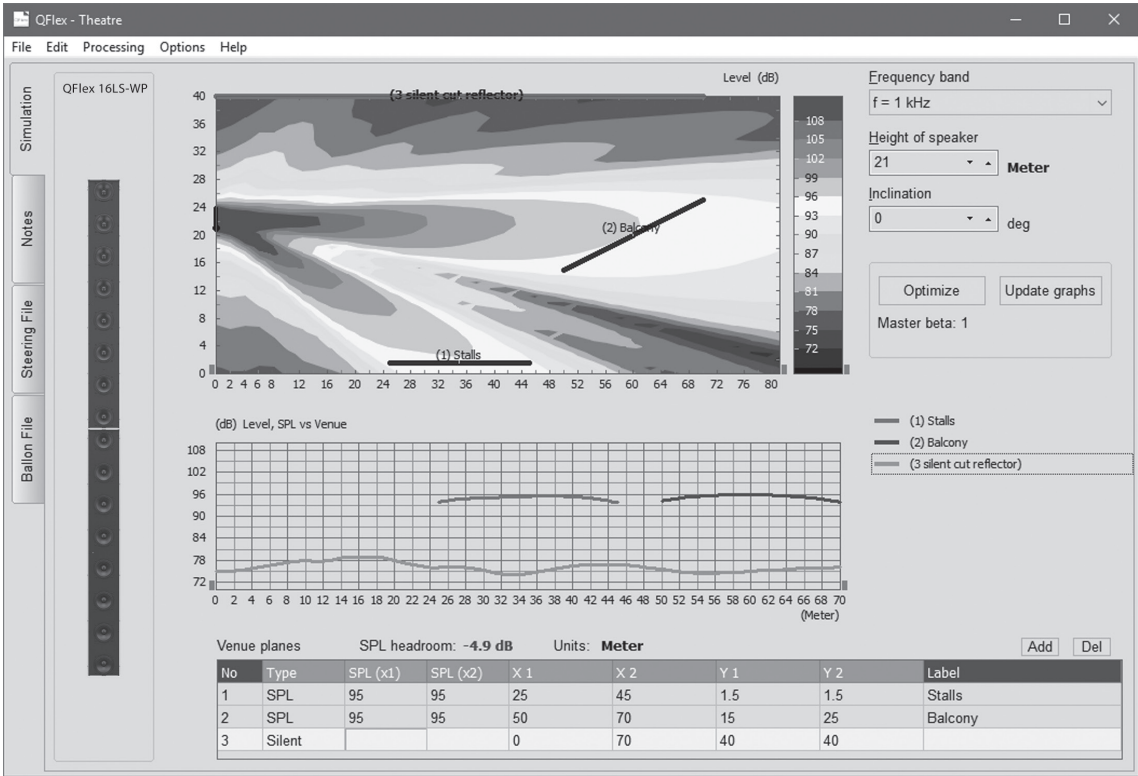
QFlex - Theatre

File Edit Processing Options Help

Simulation
Notes
Steering File
Ballon File

QFlex 16LS-WP

Level (dB)

(3 silent cut reflector)

(2) Balcony

(1) Stalls

40
36
32
28
24
20
16
12
8
4
0

0 2 4 6 8 12 16 20 24 28 32 36 40 44 48 52 56 60 64 68 72 76 80

108
105
102
99
96
93
90
87
84
81
78
75
72

Frequency band
f = 1 kHz

Height of speaker
21 Meter

Inclination
0 deg

Optimize
Update graphs
Master beta: 1

(dB) Level, SPL vs Venue

108
102
96
90
84
78
72

0 2 4 6 8 10 12 14 16 18 20 22 24 26 28 30 32 34 36 38 40 42 44 46 48 50 52 54 56 58 60 62 64 66 68 70
(Meter)

(1) Stalls
(2) Balcony
(3 silent cut reflector)

Venue planes SPL headroom: -4.9 dB Units: Meter

Add Del

| No | Type | SPL (x1) | SPL (x2) | X 1 | X 2 | Y 1 | Y 2 | Label |
|---|---|---|---|---|---|---|---|---|
| 1 | SPL | 95 | 95 | 25 | 45 | 1.5 | 1.5 | Stalls |
| 2 | SPL | 95 | 95 | 50 | 70 | 15 | 25 | Balcony |
| 3 | Silent | | | 0 | 70 | 40 | 40 | |